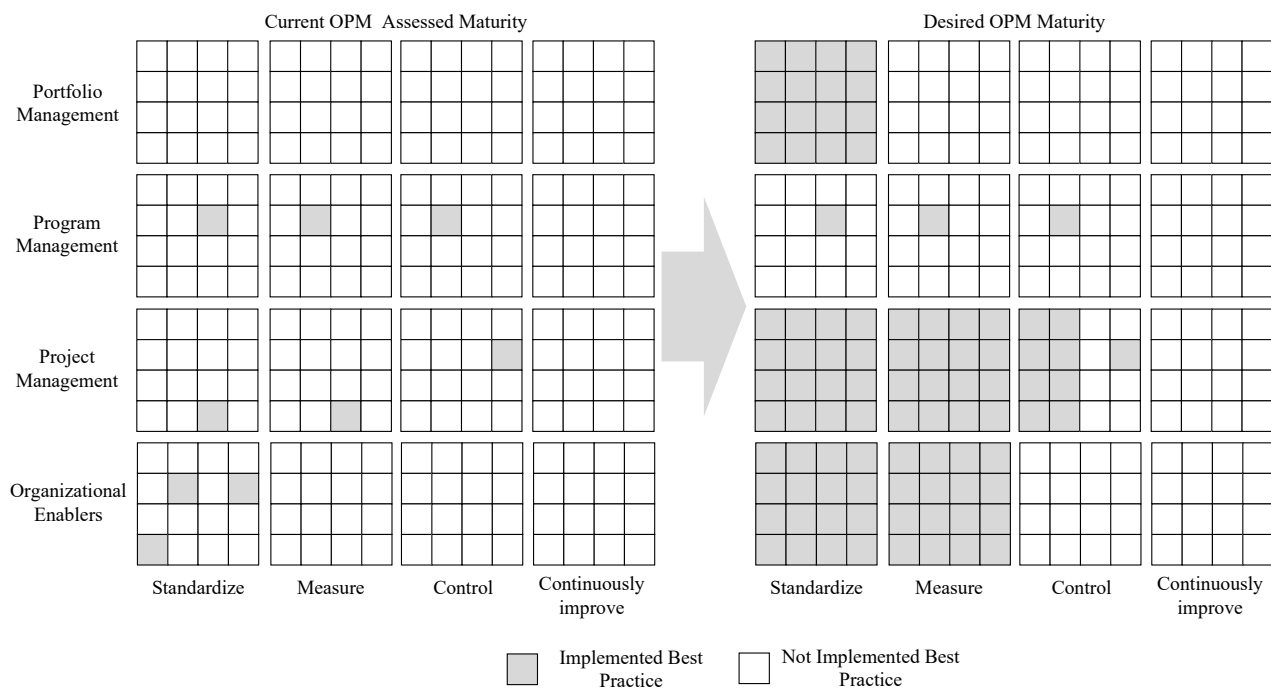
Current OPM Assessed Maturity

Desired OPM Maturity

Portfolio Management

Program Management

Project Management

Organizational Enablers

Standardize

Measure

Control

Continuously improve

Standardize

Measure

Control

Continuously improve

Implemented Best Practice

Not Implemented Best Practice